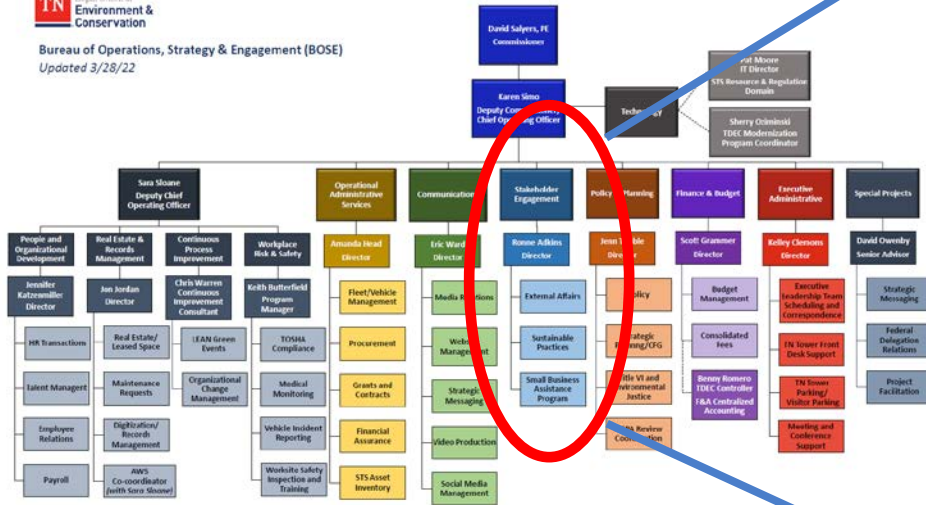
Environment & Conservation

Bureau of Operations, Strategy & Engagement (BOSE)
Updated 3/28/22

David Salyers, PE
Commissioner

Karen Simo
Deputy Com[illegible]
Chief Operating Officer

Techn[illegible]

Pat Moore
IT Director
STS Resource & Regulation Domain

Sherry Orzinski
TDEC Modernization Program Coordinator

Sara Sloane
Deputy Chief Operating Officer

People and Organizational Development

Jennifer Katzenmiller
Director

HR Transactions

Talent Managmt

Employee Relations

Payroll

Real Estate & Records Management

Jon Jordan
Director

Real Estate/ Leased Space

Maintenance Requests

Digitization/ Records Management

AWS Co-coordinator (with Sara Sloane)

Continuous Process Improvement

Chris Warren
Continuous Improvement Consultant

LEAN Green Events

Organizational Change Management

Workplace Risk & Safety

Keith Butterfield
Program Manager

TOSHA Compliance

Medical Monitoring

Vehicle Incident Reporting

Worksite Safety Inspection and Training

Operational Administrative Services

Amanda Head
Director

Fleet/Vehicle Management

Procurement

Grants and Contracts

Financial Assurance

STS Asset Inventory

Communications

Eric Ward
Director

Media Relations

Web Management

Strategic Messaging

Video Production

Social Media Management

Stakeholder Engagement

Ronne Adkins
Director

External Affairs

Sustainable Practices

Small Business Assistance Program

Policy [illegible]lanning

Jenn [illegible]ble
Director

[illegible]olicy

Strategic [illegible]ning/CFG

Title VI and Environmental Justice

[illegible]A Review Coordination

Finance & Budget

Scott Grammer
Director

Budget Management

Consolidated Fees

Benny Romero
TDEC Controller
F&A Centralized Accounting

Executive Administrative

Kelley Clemons
Director

Executive Leadership Team Scheduling and Correspondence

TN Tower Front Desk Support

TN Tower Parking/ Visitor Parking

Meeting and Conference Support

Special Projects

David Owenby
Senior Advisor

Strategic Messaging

Federal Delegation Relations

Project Facilitation